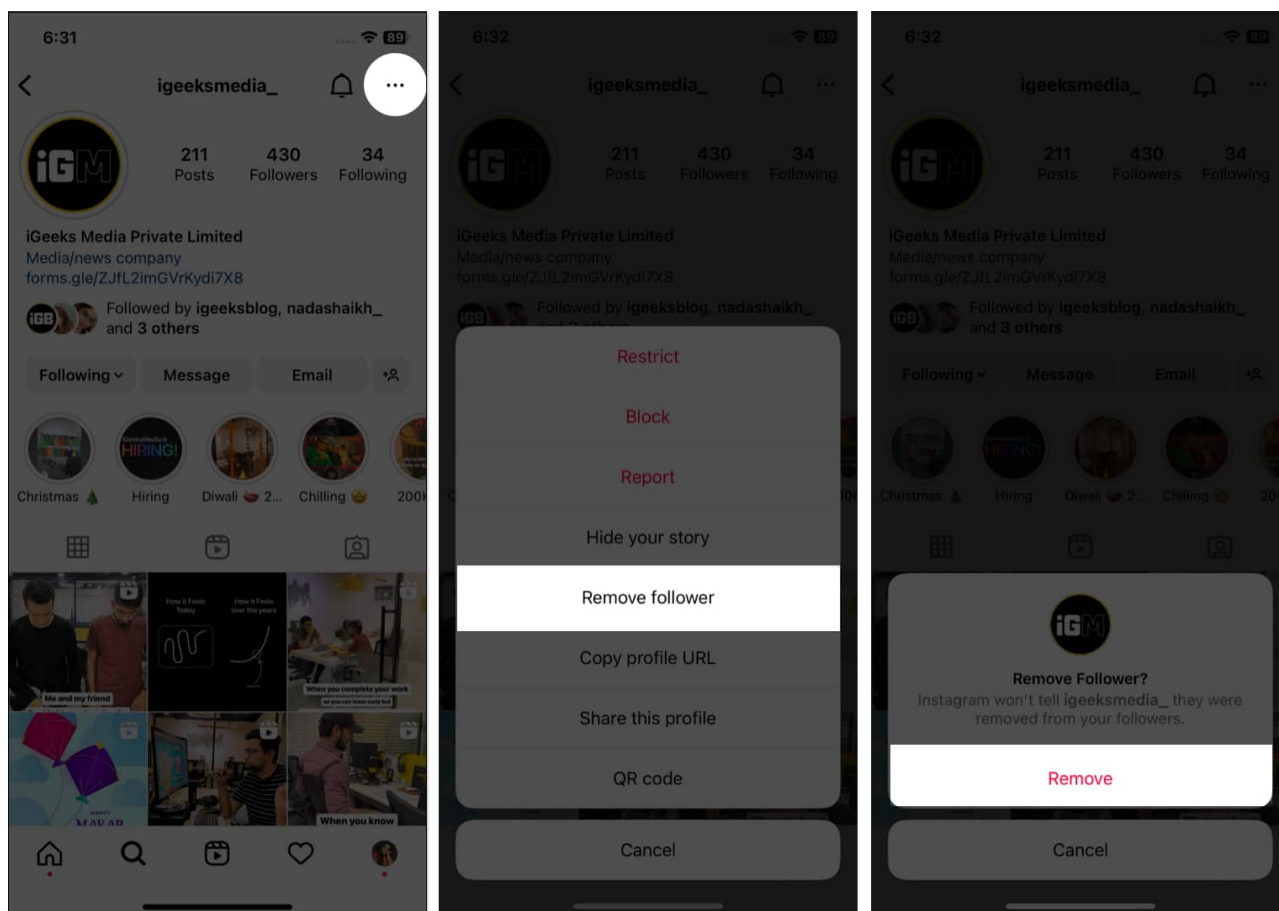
6:31

89

igeeksmedia_

···

iGM

211
Posts

430
Followers

34
Following

iGeeks Media Private Limited
Media/news company
forms.gle/ZJfL2imGVrKydi7X8

iGB

Followed by igeeksblog, nadashaikh_ and 3 others

Following

Message

Email

iGeeksMedia is HIRING!

Christmas 🎄

Hiring

Diwali 🪔 2...

Chilling 🤩

200k

How it Feels Today

How it Feels over the years

Me and my friend

When you complete your work so you can leave early but

When you know

6:32

89

igeeksmedia_

iGM

211
Posts

430
Followers

34
Following

iGeeks Media Private Limited
Media/news company
forms.gle/ZJfL2imGVrKydi7X8

iGB

Followed by igeeksblog, nadashaikh_

Restrict

Block

Report

Hide your story

Remove follower

Copy profile URL

Share this profile

QR code

Cancel

6:32

89

igeeksmedia_

iGM

211
Posts

430
Followers

34
Following

iGeeks Media Private Limited
Media/news company
forms.gle/ZJfL2imGVrKydi7X8

iGB

Followed by igeeksblog, nadashaikh_ and 3 others

Following

Message

Email

HIRING!

Christmas 🎄

Hiring

Diwali 🪔 2...

Chilling 🤩

20

iGM

Remove Follower?

Instagram won't tell igeeksmedia_ they were removed from your followers.

Remove

Cancel